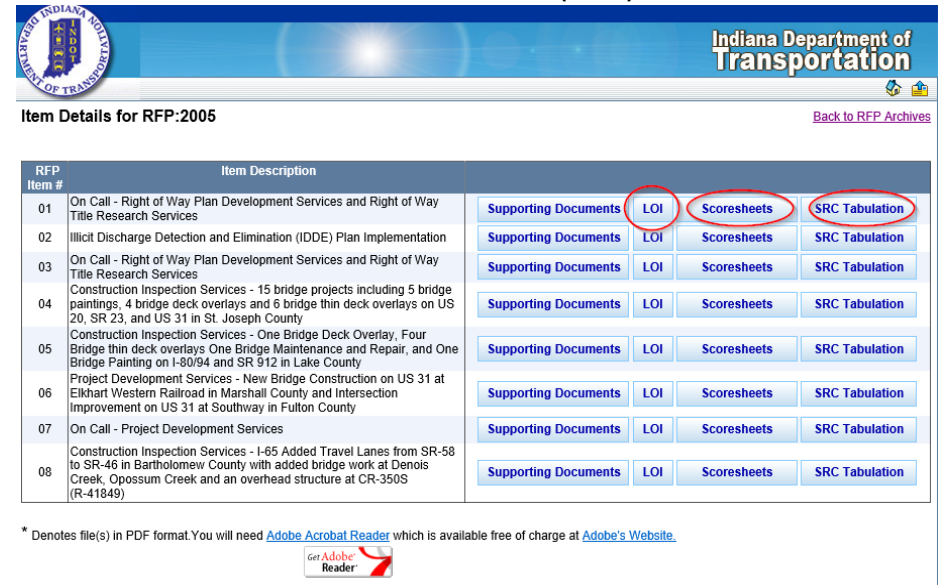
INDIANA DEPARTMENT OF TRANSPORTATION INDOT

Indiana Department of Transportation

Item Details for RFP:2005

Back to RFP Archives

| RFP Item # | Item Description | | | | |
|---|---|---|---|---|---|
| 01 | On Call - Right of Way Plan Development Services and Right of Way Title Research Services | Supporting Documents | LOI | Scoresheets | SRC Tabulation |
| 02 | Illicit Discharge Detection and Elimination (IDDE) Plan Implementation | Supporting Documents | LOI | Scoresheets | SRC Tabulation |
| 03 | On Call - Right of Way Plan Development Services and Right of Way Title Research Services | Supporting Documents | LOI | Scoresheets | SRC Tabulation |
| 04 | Construction Inspection Services - 15 bridge projects including 5 bridge paintings, 4 bridge deck overlays and 6 bridge thin deck overlays on US 20, SR 23, and US 31 in St. Joseph County | Supporting Documents | LOI | Scoresheets | SRC Tabulation |
| 05 | Construction Inspection Services - One Bridge Deck Overlay, Four Bridge thin deck overlays One Bridge Maintenance and Repair, and One Bridge Painting on I-80/94 and SR 912 in Lake County | Supporting Documents | LOI | Scoresheets | SRC Tabulation |
| 06 | Project Development Services - New Bridge Construction on US 31 at Elkhart Western Railroad in Marshall County and Intersection Improvement on US 31 at Southway in Fulton County | Supporting Documents | LOI | Scoresheets | SRC Tabulation |
| 07 | On Call - Project Development Services | Supporting Documents | LOI | Scoresheets | SRC Tabulation |
| 08 | Construction Inspection Services - I-65 Added Travel Lanes from SR-58 to SR-46 in Bartholomew County with added bridge work at Denois Creek, Opossum Creek and an overhead structure at CR-350S (R-41849) | Supporting Documents | LOI | Scoresheets | SRC Tabulation |

* Denotes file(s) in PDF format.You will need Adobe Acrobat Reader which is available free of charge at Adobe's Website.

Get Adobe Reader